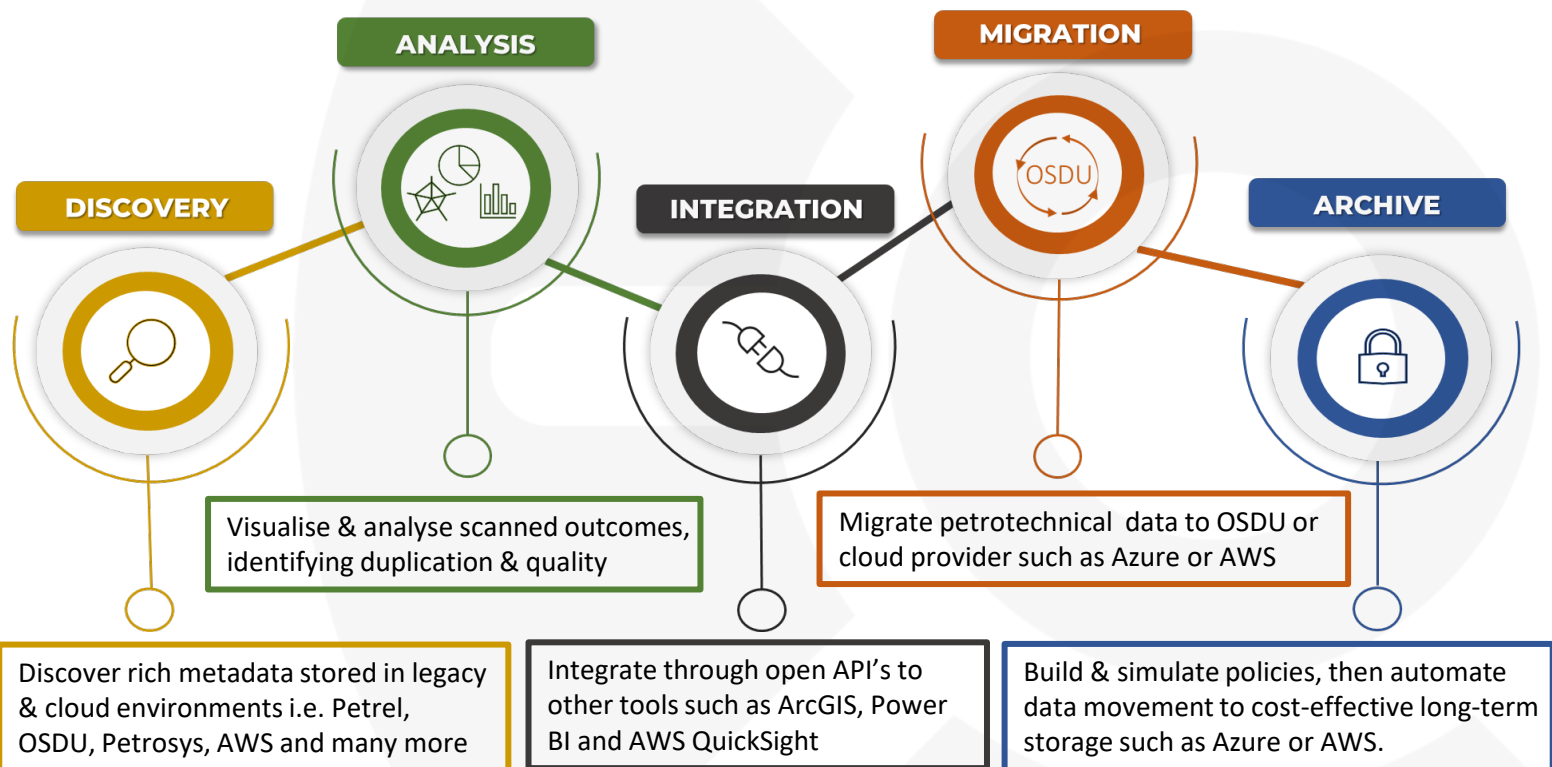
ANALYSIS

MIGRATION

OSDU

DISCOVERY

INTEGRATION

ARCHIVE

Visualise & analyse scanned outcomes, identifying duplication & quality

Migrate petrotechnical data to OSDU or cloud provider such as Azure or AWS

Discover rich metadata stored in legacy & cloud environments i.e. Petrel, OSDU, Petrosys, AWS and many more

Integrate through open API's to other tools such as ArcGIS, Power BI and AWS QuickSight

Build & simulate policies, then automate data movement to cost-effective long-term storage such as Azure or AWS.